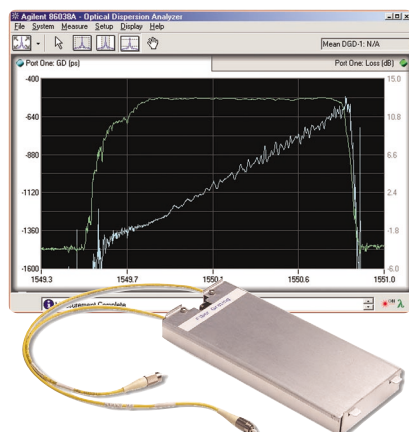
Agilent 86038A - Optical Dispersion Analyzer

File System Measure Setup Display Help

Mean DGD-1: N/A

Port One: GD (ps)

Port One: Loss (dB)

-400
-640
-880
-1120
-1360
-1600

15.0
10.8
6.6
2.4
-1.8
-6.0

1549.3
1549.7
1550.1
1550.6
1551.0

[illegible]easurement Complete